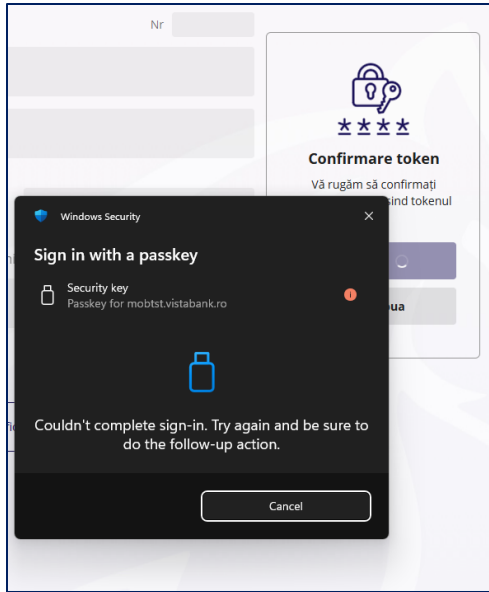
Nr

Confirmare token

Vă rugăm să confirmați
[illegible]sind tokenul

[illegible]oua

Windows Security

Sign in with a passkey

Security key
Passkey for mobtst.vistabank.ro

Couldn't complete sign-in. Try again and be sure to do the follow-up action.

Cancel